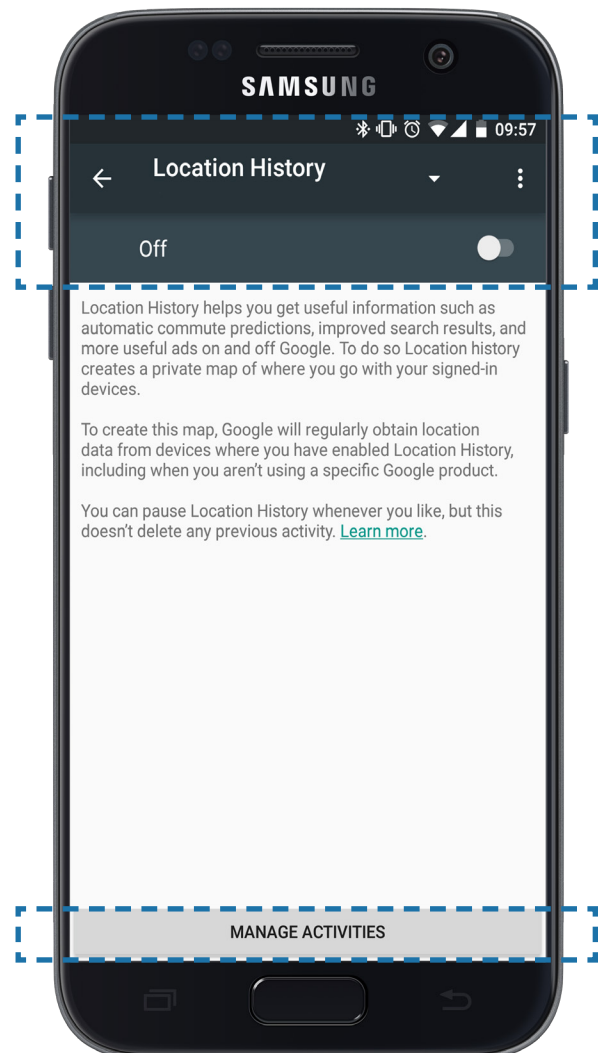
SAMSUNG

09:57

Location History

Off

Location History helps you get useful information such as automatic commute predictions, improved search results, and more useful ads on and off Google. To do so Location history creates a private map of where you go with your signed-in devices.

To create this map, Google will regularly obtain location data from devices where you have enabled Location History, including when you aren't using a specific Google product.

You can pause Location History whenever you like, but this doesn't delete any previous activity. Learn more.

MANAGE ACTIVITIES